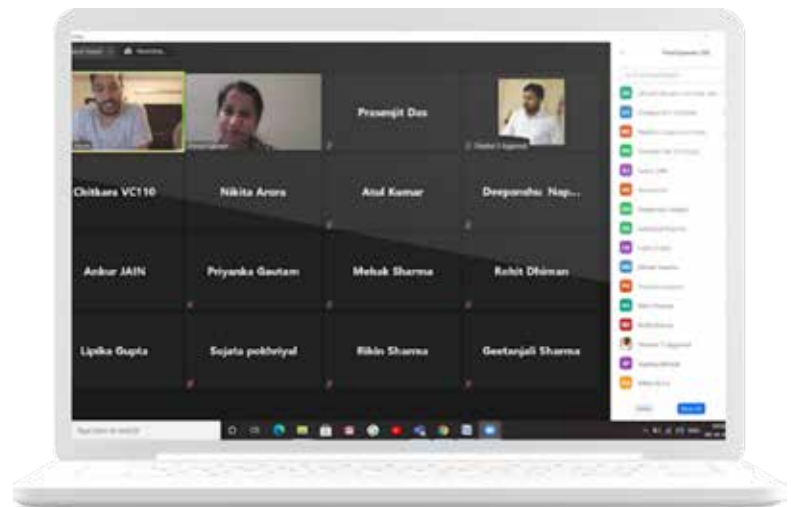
Prasenjit Das

Chitkara VC110

Nikita Arora

Atul Kumar

Deepanshu Nap...

Ankur JAIN

Priyanka Gautam

Mehak Sharma

Rohit Dhiman

Lipika Gupta

Sujata pokhriyal

Rikin Sharma

Geetanjali Sharma

Participants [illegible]

Type here to search